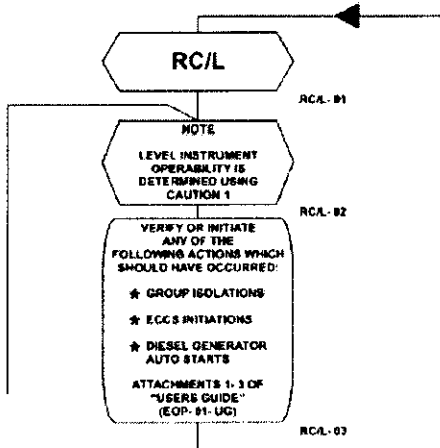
RC/L

RCA-01

NOTE

LEVEL INSTRUMENT OPERABILITY IS DETERMINED USING CAUTION 1

RCA-02

VERIFY OR INITIATE ANY OF THE FOLLOWING ACTIONS WHICH SHOULD HAVE OCCURRED:

* GROUP ISOLATIONS

* ECCS INITIATIONS

* DIESEL GENERATOR AUTO STARTS

ATTACHMENTS 1-3 OF "USERS GUIDE" (EOP-01-UG)

RCA-03